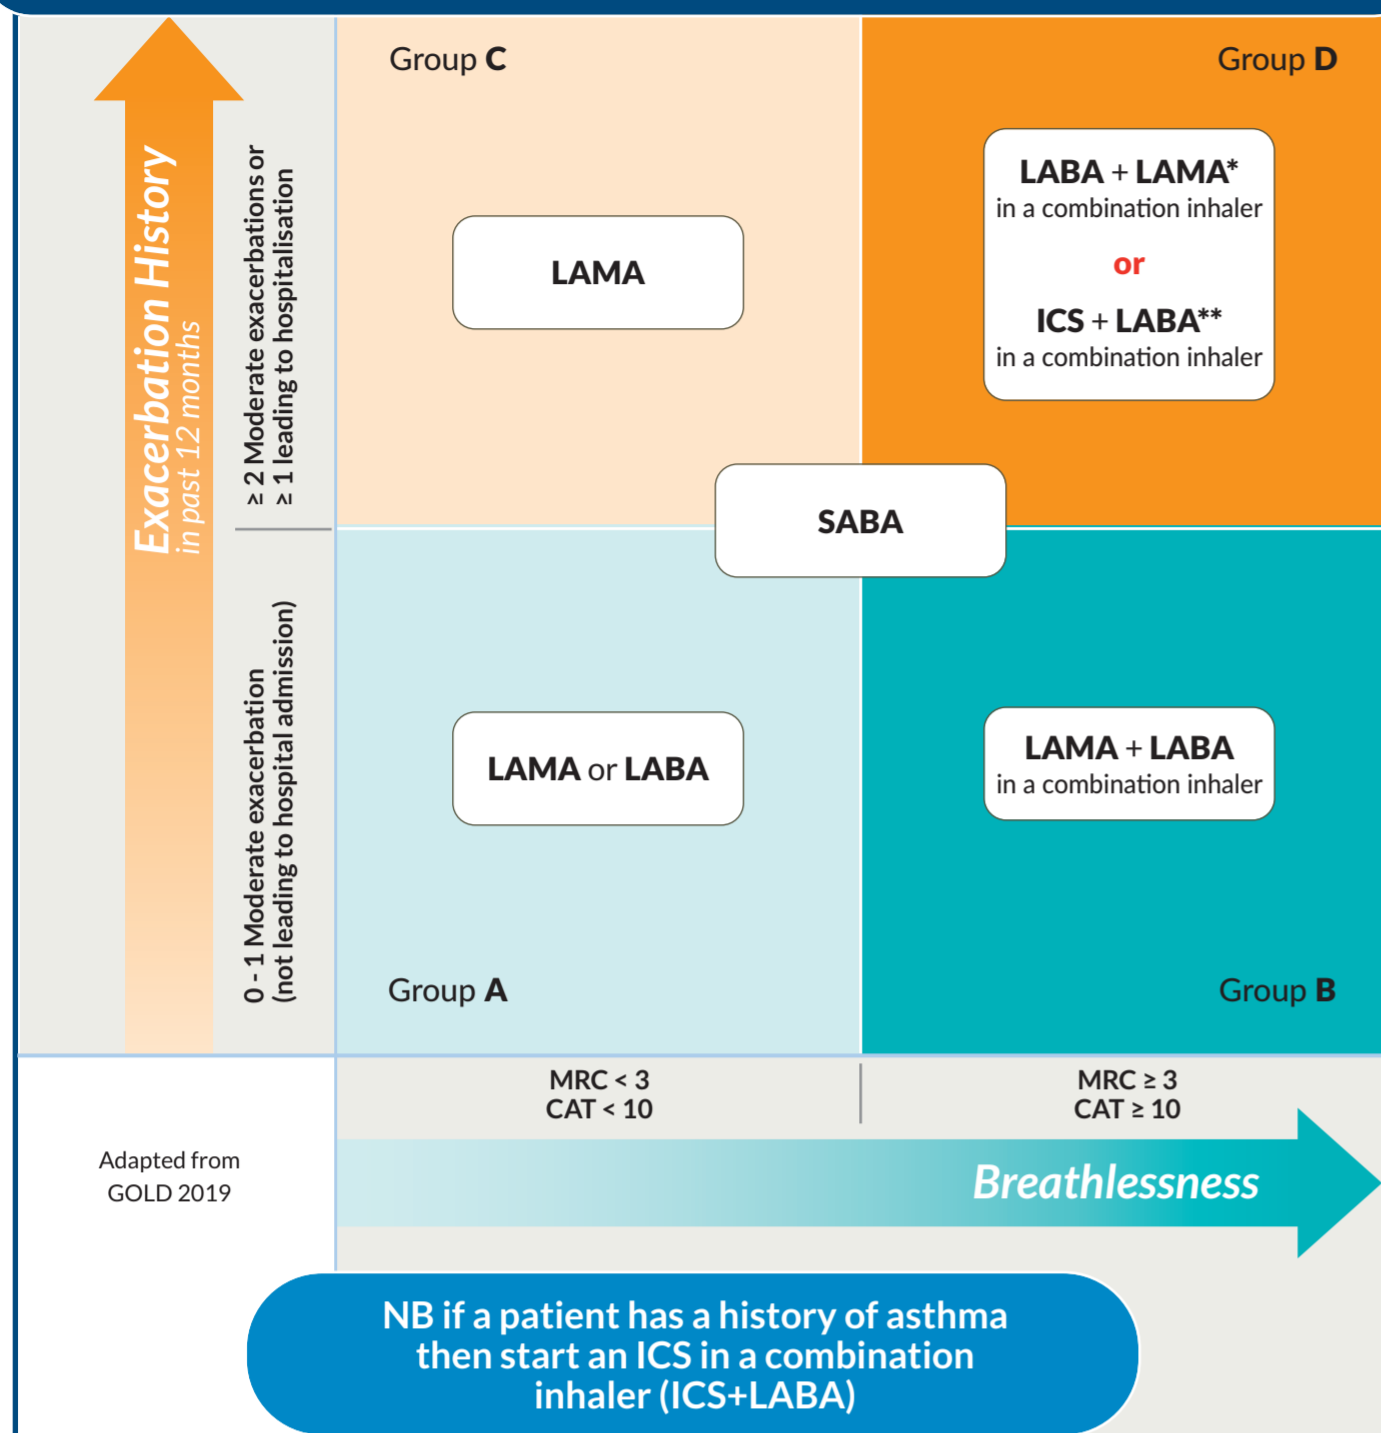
Exacerbation History
in past 12 months

≥ 2 Moderate exacerbations or
≥ 1 leading to hospitalisation

0 - 1 Moderate exacerbation
(not leading to hospital admission)

Group C

LAMA

Group D

LABA + LAMA*
in a combination inhaler
or
ICS + LABA**
in a combination inhaler

SABA

LAMA or LABA

LAMA + LABA
in a combination inhaler

Group A

Group B

MRC < 3
CAT < 10

MRC ≥ 3
CAT ≥ 10

Adapted from
GOLD 2019

Breathlessness

NB if a patient has a history of asthma then start an ICS in a combination inhaler (ICS+LABA)